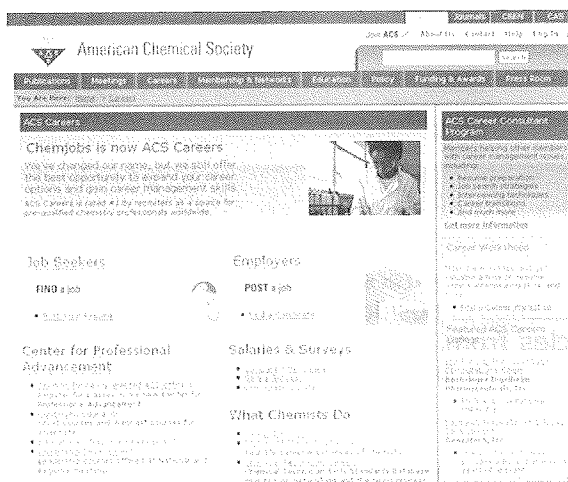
Journals CEN CAS

Join ACS About Us Contact Help Sign In

American Chemical Society

Search

Publications Meetings Careers Membership & Networks Education Policy Funding & Awards Press Room

You Are Here: Home > Careers

ACS Careers

Chemjobs is now ACS Careers

We've changed our name, but we still offer the best opportunity to expand your career options and gain career management skills.

ACS Careers is rated #1 by recruiters as a source for pre-qualified chemistry professionals worldwide.

Job Seekers

FIND a job

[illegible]

Employers

POST a job

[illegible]

Center for Professional Advancement

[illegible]

Salaries & Surveys

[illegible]

What Chemists Do

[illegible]

ACS Career Consultant Program

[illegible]

Get more information

Career Workshops

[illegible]

Featured ACS Careers

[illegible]